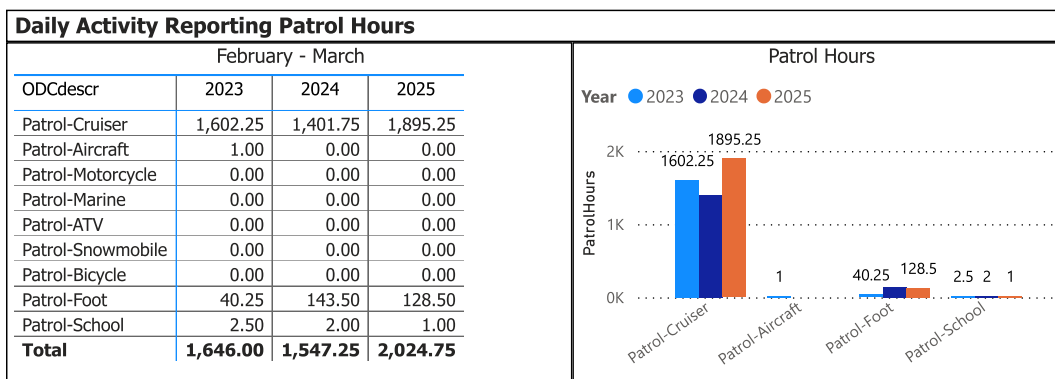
Daily Activity Reporting Patrol Hours

February - March

| ODCdescr | 2023 | 2024 | 2025 |
|---|---|---|---|
| Patrol-Cruiser | 1,602.25 | 1,401.75 | 1,895.25 |
| Patrol-Aircraft | 1.00 | 0.00 | 0.00 |
| Patrol-Motorcycle | 0.00 | 0.00 | 0.00 |
| Patrol-Marine | 0.00 | 0.00 | 0.00 |
| Patrol-ATV | 0.00 | 0.00 | 0.00 |
| Patrol-Snowmobile | 0.00 | 0.00 | 0.00 |
| Patrol-Bicycle | 0.00 | 0.00 | 0.00 |
| Patrol-Foot | 40.25 | 143.50 | 128.50 |
| Patrol-School | 2.50 | 2.00 | 1.00 |
| **Total** | **1,646.00** | **1,547.25** | **2,024.75** |

Patrol Hours

Year 2023 2024 2025

PatrolHours

2K
1K
0K

1602.25
1895.25
1
40.25
128.5
2.5 2 1

Patrol-Cruiser
Patrol-Aircraft
Patrol-Foot
Patrol-School